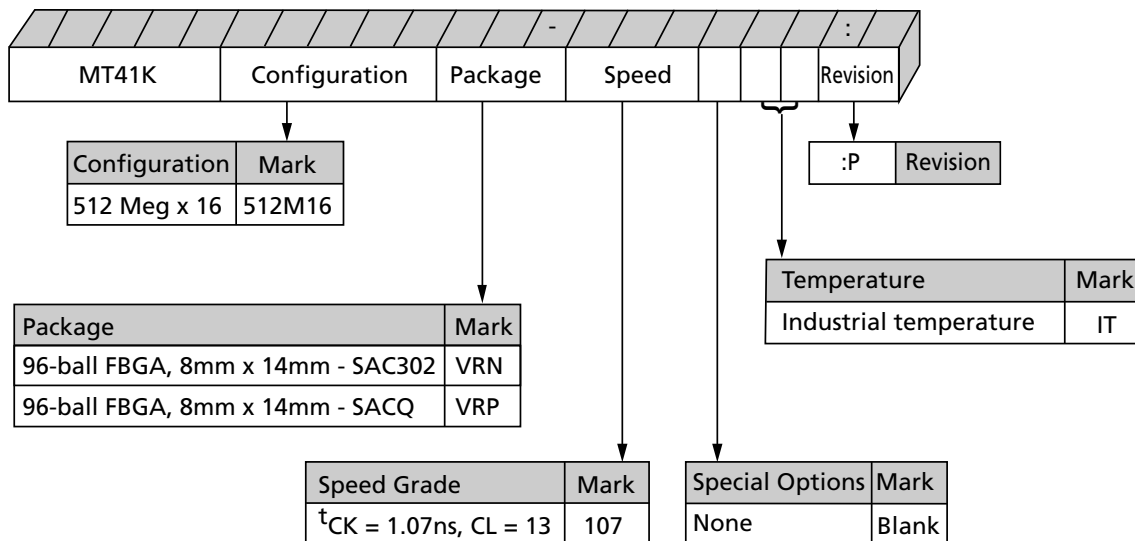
-

:

MT41K Configuration Package Speed Revision

| Configuration | Mark |
|---|---|
| 512 Meg x 16 | 512M16 |

| :P | Revision |
|---|---|

| Temperature | Mark |
|---|---|
| Industrial temperature | IT |

| Package | Mark |
|---|---|
| 96-ball FBGA, 8mm x 14mm - SAC302 | VRN |
| 96-ball FBGA, 8mm x 14mm - SACQ | VRP |

| Speed Grade | Mark |
|---|---|
| $^{t}$CK = 1.07ns, CL = 13 | 107 |

| Special Options | Mark |
|---|---|
| None | Blank |